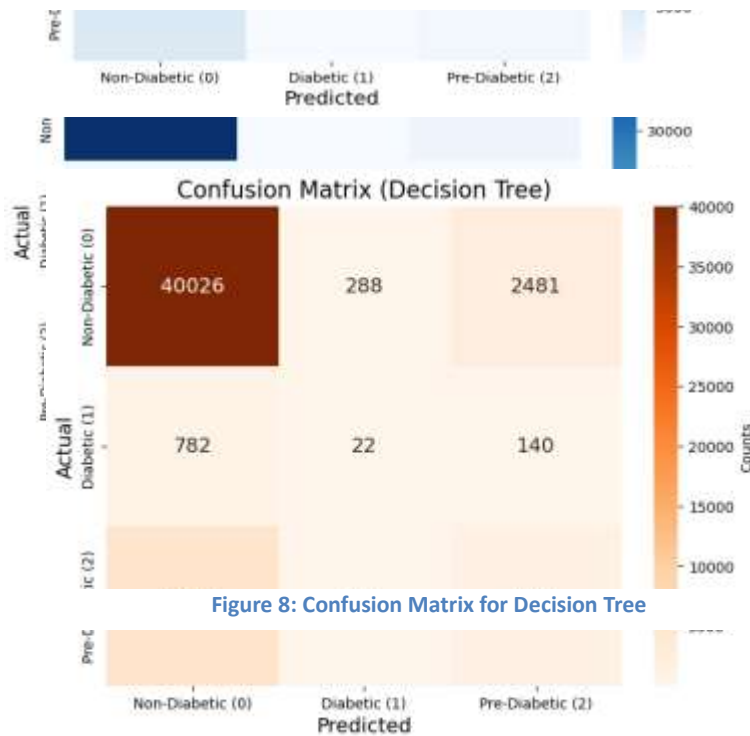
Pre-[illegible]

Non-Diabetic (0)
Diabetic (1)
Pre-Diabetic (2)
Predicted

Non

30000

Confusion Matrix (Decision Tree)

Actual

Non-Diabetic (0)
Diabetic (1)
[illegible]ic (2)

| | Non-Diabetic (0) | Diabetic (1) | Pre-Diabetic (2) |
|---|---|---|---|
| Non-Diabetic (0) | 40026 | 288 | 2481 |
| Diabetic (1) | 782 | 22 | 140 |

40000
35000
30000
25000
20000
15000
10000
Counts

Figure 8: Confusion Matrix for Decision Tree

Pre-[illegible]

Non-Diabetic (0)
Diabetic (1)
Pre-Diabetic (2)
Predicted